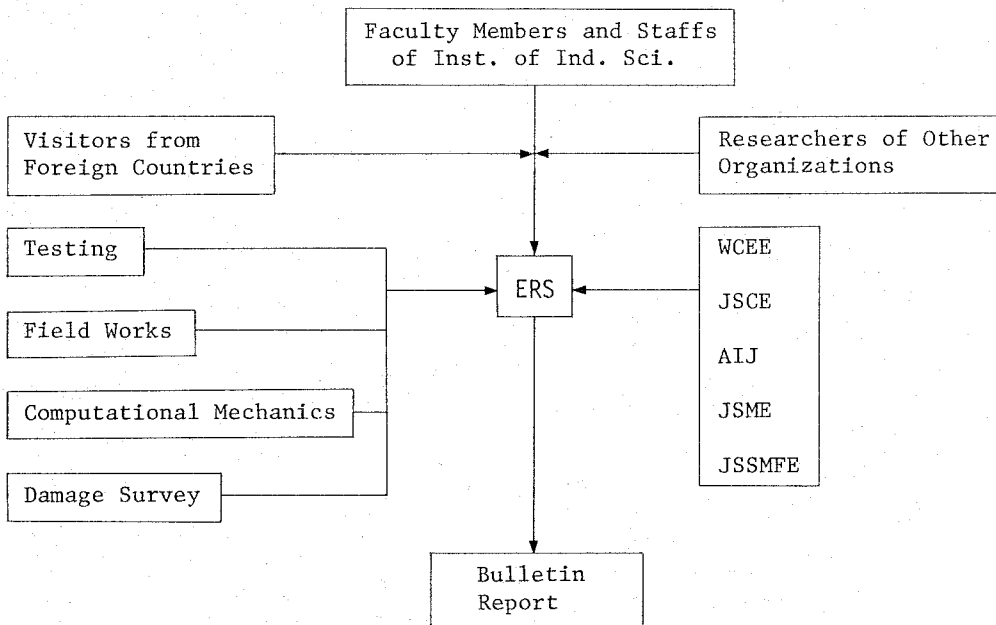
Faculty Members and Staffs of Inst. of Ind. Sci.

Visitors from Foreign Countries

Researchers of Other Organizations

Testing

Field Works

Computational Mechanics

Damage Survey

ERS

WCEE

JSCE

AIJ

JSME

JSSMFE

Bulletin Report